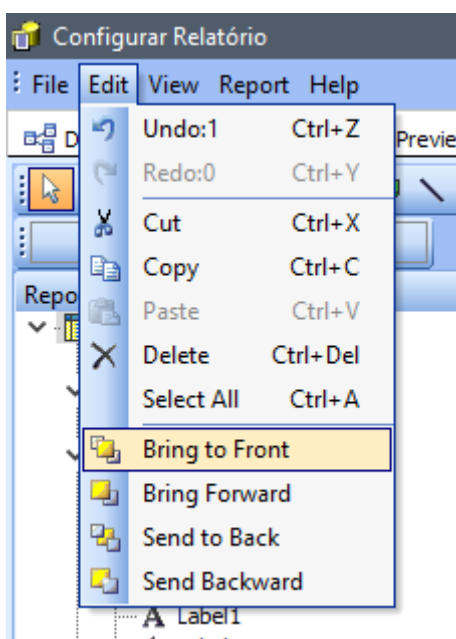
Configurar Relatório

File Edit View Report Help

D Previe

Repo

| | |
|---|---|
| Undo:1 | Ctrl+Z |
| Redo:0 | Ctrl+Y |
| Cut | Ctrl+X |
| Copy | Ctrl+C |
| Paste | Ctrl+V |
| Delete | Ctrl+Del |
| Select All | Ctrl+A |
| Bring to Front | |
| Bring Forward | |
| Send to Back | |
| Send Backward | |

A Label1